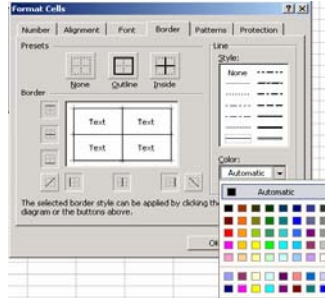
Format Cells

?X

Number | Alignment | Font | Border | Patterns | Protection

Presets

None Outline Inside

Border

Text Text
Text Text

Line

Style:

None

Color:

Automatic

Automatic

The selected border style can be applied by clicking the diagram or the buttons above.

Ok